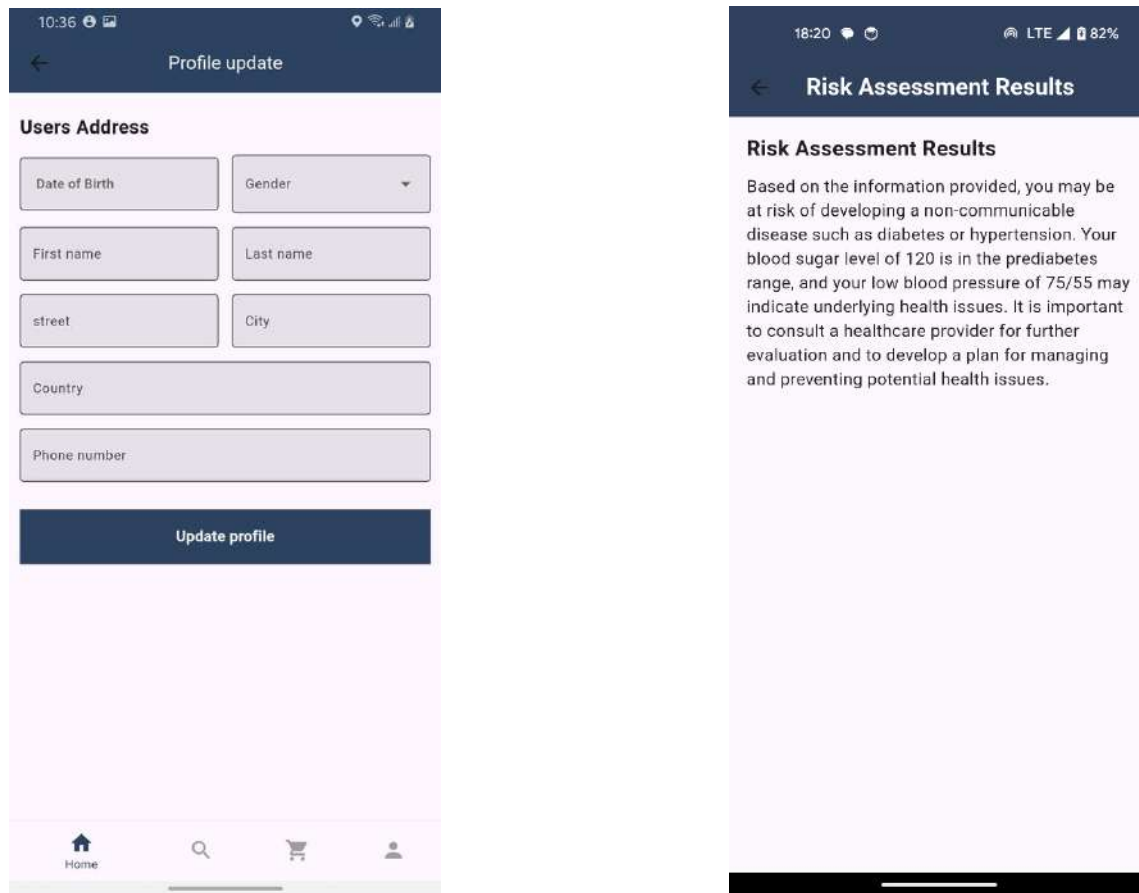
10:36

Profile update

Users Address

Date of Birth

Gender

First name

Last name

street

City

Country

Phone number

Update profile

Home

18:20

LTE 82%

Risk Assessment Results

Risk Assessment Results

Based on the information provided, you may be at risk of developing a non-communicable disease such as diabetes or hypertension. Your blood sugar level of 120 is in the prediabetes range, and your low blood pressure of 75/55 may indicate underlying health issues. It is important to consult a healthcare provider for further evaluation and to develop a plan for managing and preventing potential health issues.